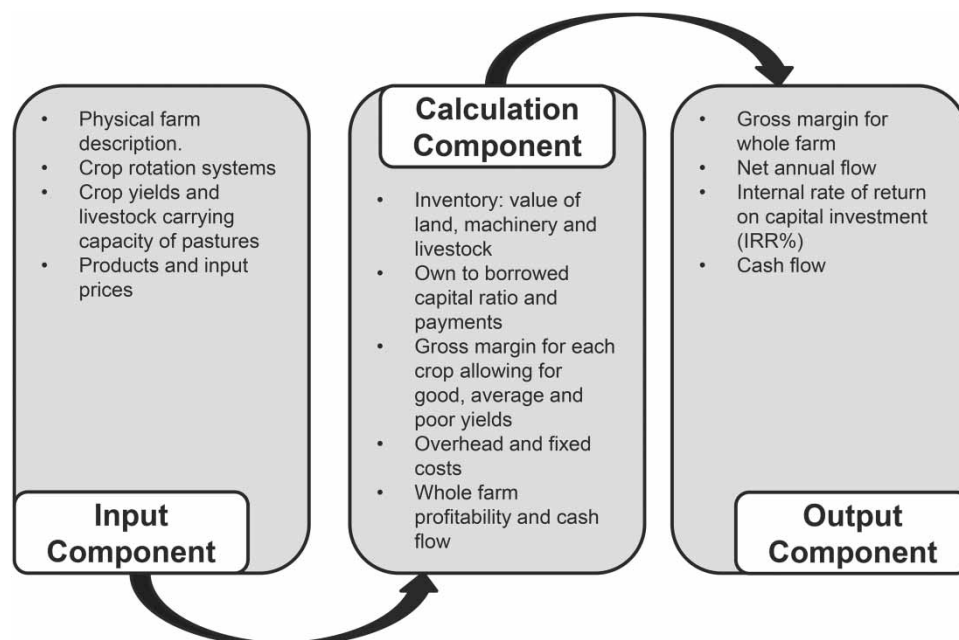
- Physical farm description.
- Crop rotation systems
- Crop yields and livestock carrying capacity of pastures
- Products and input prices

Input Component

Calculation Component

- Inventory: value of land, machinery and livestock
- Own to borrowed capital ratio and payments
- Gross margin for each crop allowing for good, average and poor yields
- Overhead and fixed costs
- Whole farm profitability and cash flow

- Gross margin for whole farm
- Net annual flow
- Internal rate of return on capital investment (IRR%)
- Cash flow

Output Component